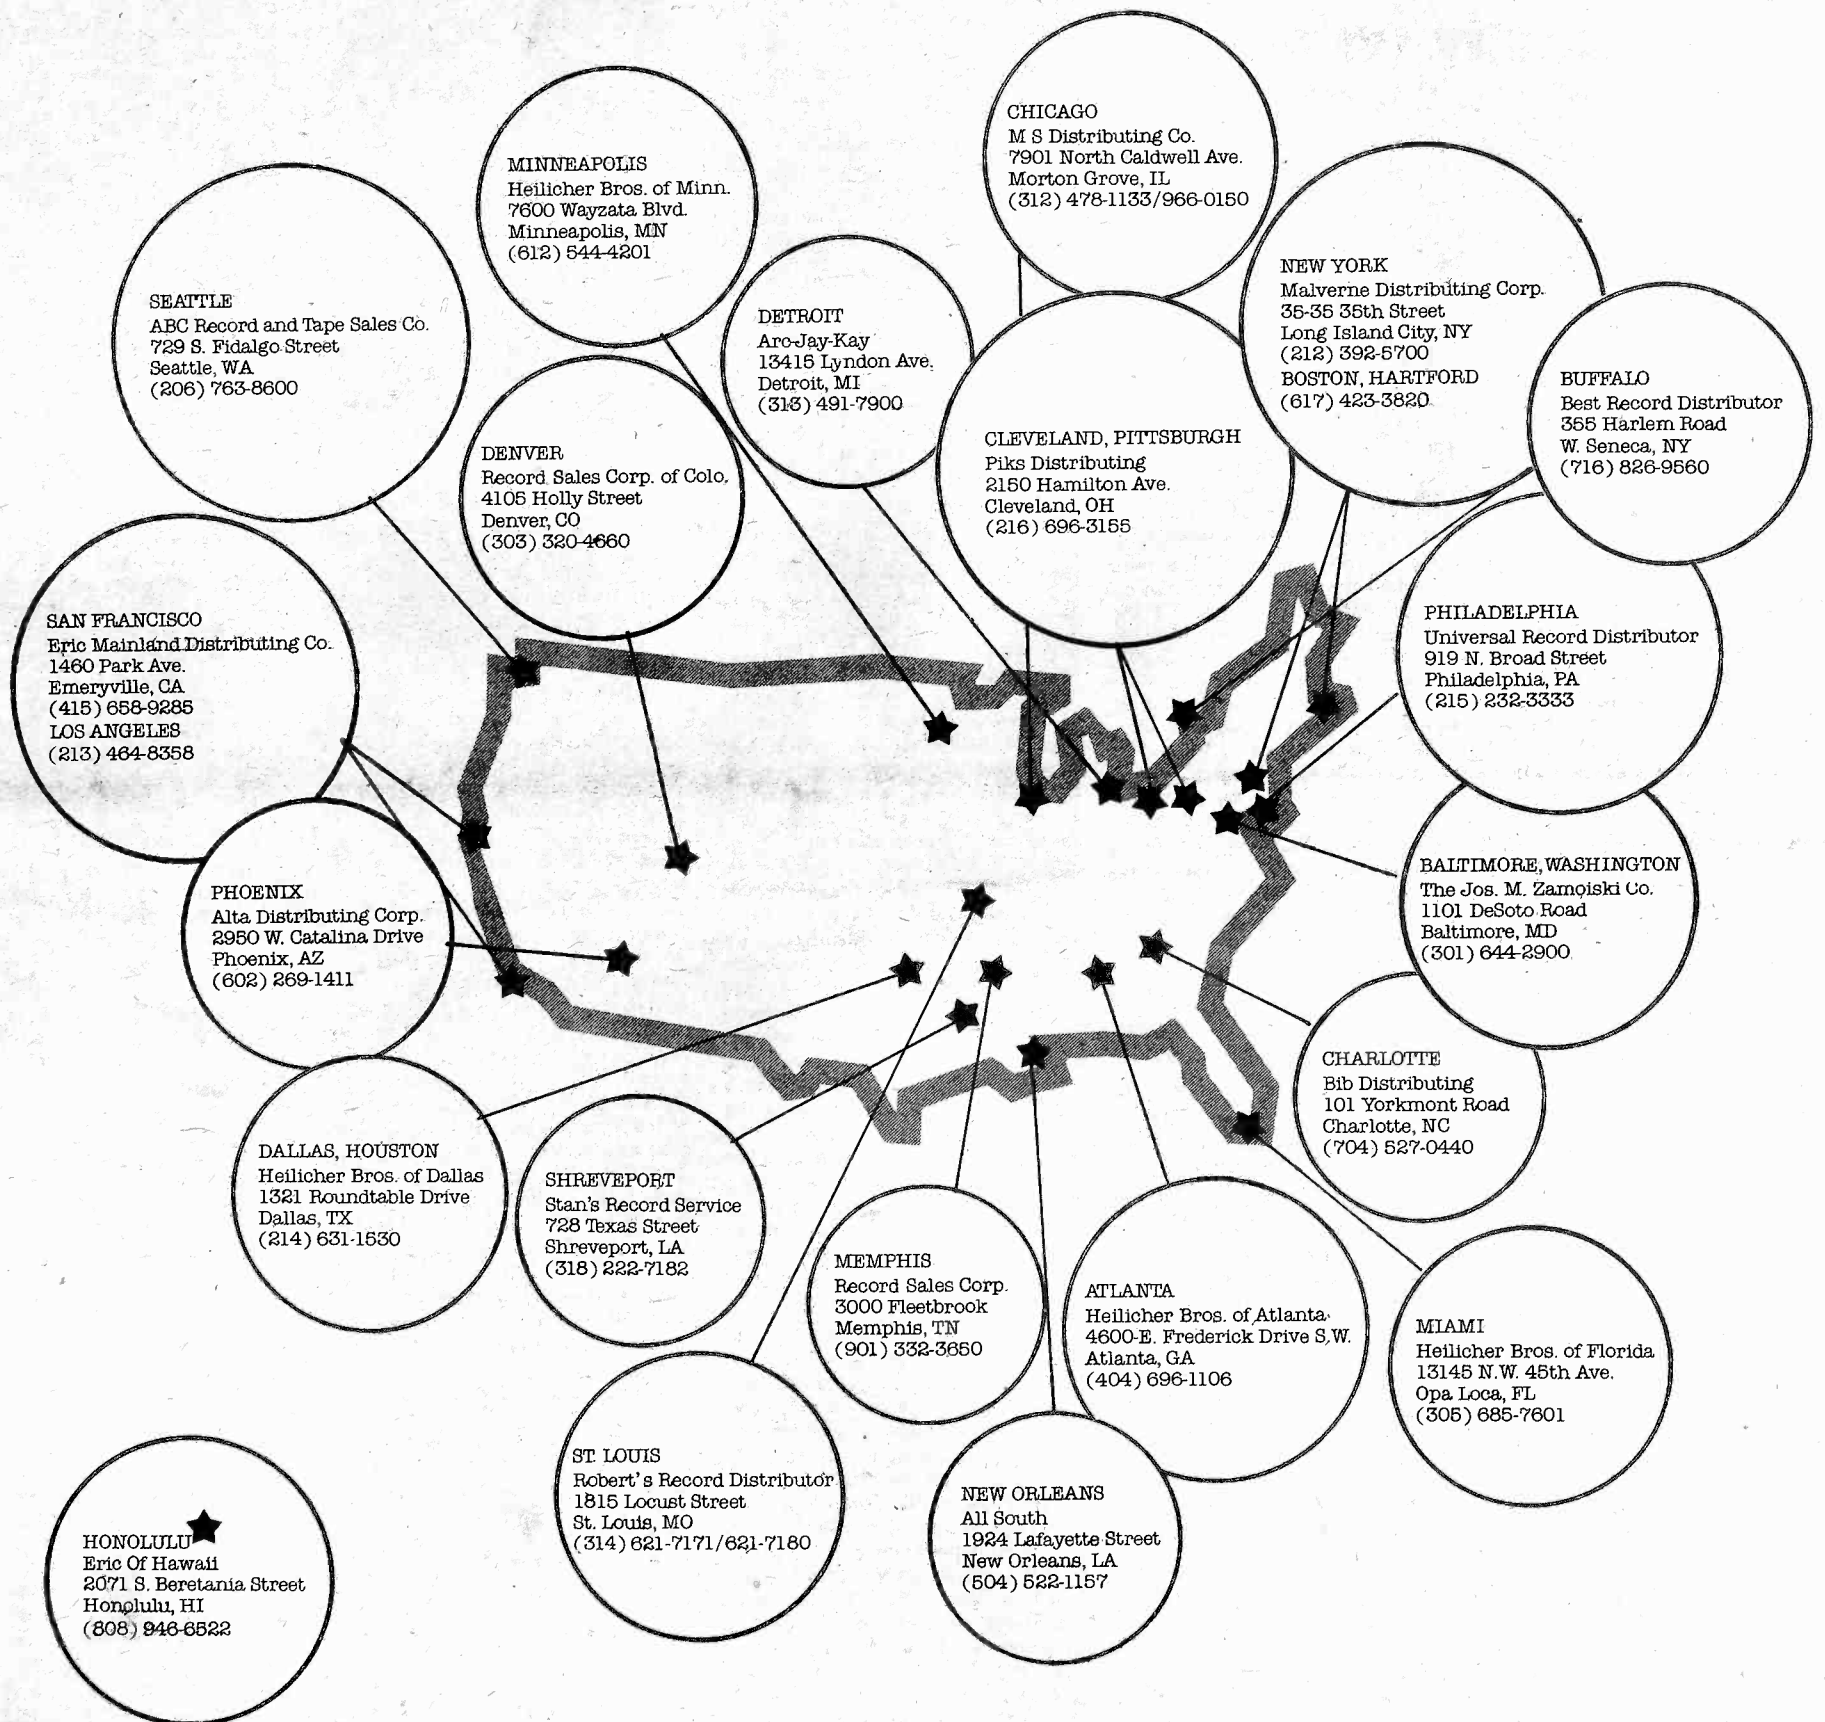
CHICAGO
M S Distributing Co.
7901 North Caldwell Ave.
Morton Grove, IL
(312) 478-1133/966-0150

MINNEAPOLIS
Heilicher Bros. of Minn.
7600 Wayzata Blvd.
Minneapolis, MN
(612) 544-4201

SEATTLE
ABC Record and Tape Sales Co.
729 S. Fidalgo Street
Seattle, WA
(206) 763-8600

DETROIT
Arc-Jay-Kay
13415 Lyndon Ave.
Detroit, MI
(313) 491-7900

NEW YORK
Malverne Distributing Corp.
35-35 35th Street
Long Island City, NY
(212) 392-5700
BOSTON, HARTFORD
(617) 423-3820

BUFFALO
Best Record Distributor
355 Harlem Road
W. Seneca, NY
(716) 826-9560

DENVER
Record Sales Corp. of Colo.
4105 Holly Street
Denver, CO
(303) 320-4660

CLEVELAND, PITTSBURGH
Piks Distributing
2150 Hamilton Ave.
Cleveland, OH
(216) 696-3155

SAN FRANCISCO
Eric Mainland Distributing Co.
1460 Park Ave.
Emeryville, CA
(415) 658-9285
LOS ANGELES
(213) 464-8358

PHILADELPHIA
Universal Record Distributor
919 N. Broad Street
Philadelphia, PA
(215) 232-3333

PHOENIX
Alta Distributing Corp.
2950 W. Catalina Drive
Phoenix, AZ
(602) 269-1411

BALTIMORE, WASHINGTON
The Jos. M. Zamoiski Co.
1101 DeSoto Road
Baltimore, MD
(301) 644-2900

CHARLOTTE
Bib Distributing
101 Yorkmont Road
Charlotte, NC
(704) 527-0440

DALLAS, HOUSTON
Heilicher Bros. of Dallas
1321 Roundtable Drive
Dallas, TX
(214) 631-1530

SHREVEPORT
Stan's Record Service
728 Texas Street
Shreveport, LA
(318) 222-7182

MEMPHIS
Record Sales Corp.
3000 Fleetbrook
Memphis, TN
(901) 332-3650

ATLANTA
Heilicher Bros. of Atlanta
4600-E. Frederick Drive S.W.
Atlanta, GA
(404) 696-1106

MIAMI
Heilicher Bros. of Florida
13145 N.W. 45th Ave.
Opa Loca, FL
(305) 685-7601

HONOLULU
Eric Of Hawaii
2071 S. Beretania Street
Honolulu, HI
(808) 946-6522

ST. LOUIS
Robert's Record Distributor
1815 Locust Street
St. Louis, MO
(314) 621-7171/621-7180

NEW ORLEANS
All South
1924 Lafayette Street
New Orleans, LA
(504) 522-1157